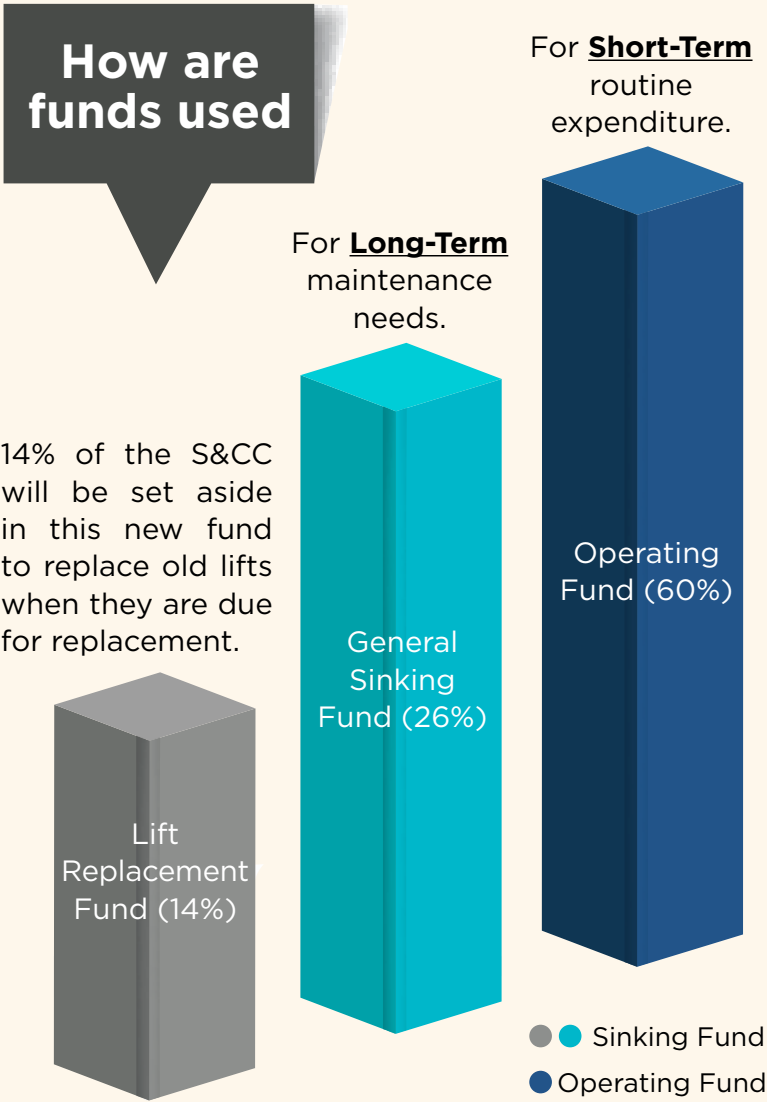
How are funds used

For **Short-Term** routine expenditure.

For **Long-Term** maintenance needs.

14% of the S&CC will be set aside in this new fund to replace old lifts when they are due for replacement.

Operating Fund (60%)

General Sinking Fund (26%)

Lift Replacement Fund (14%)

Sinking Fund

Operating Fund